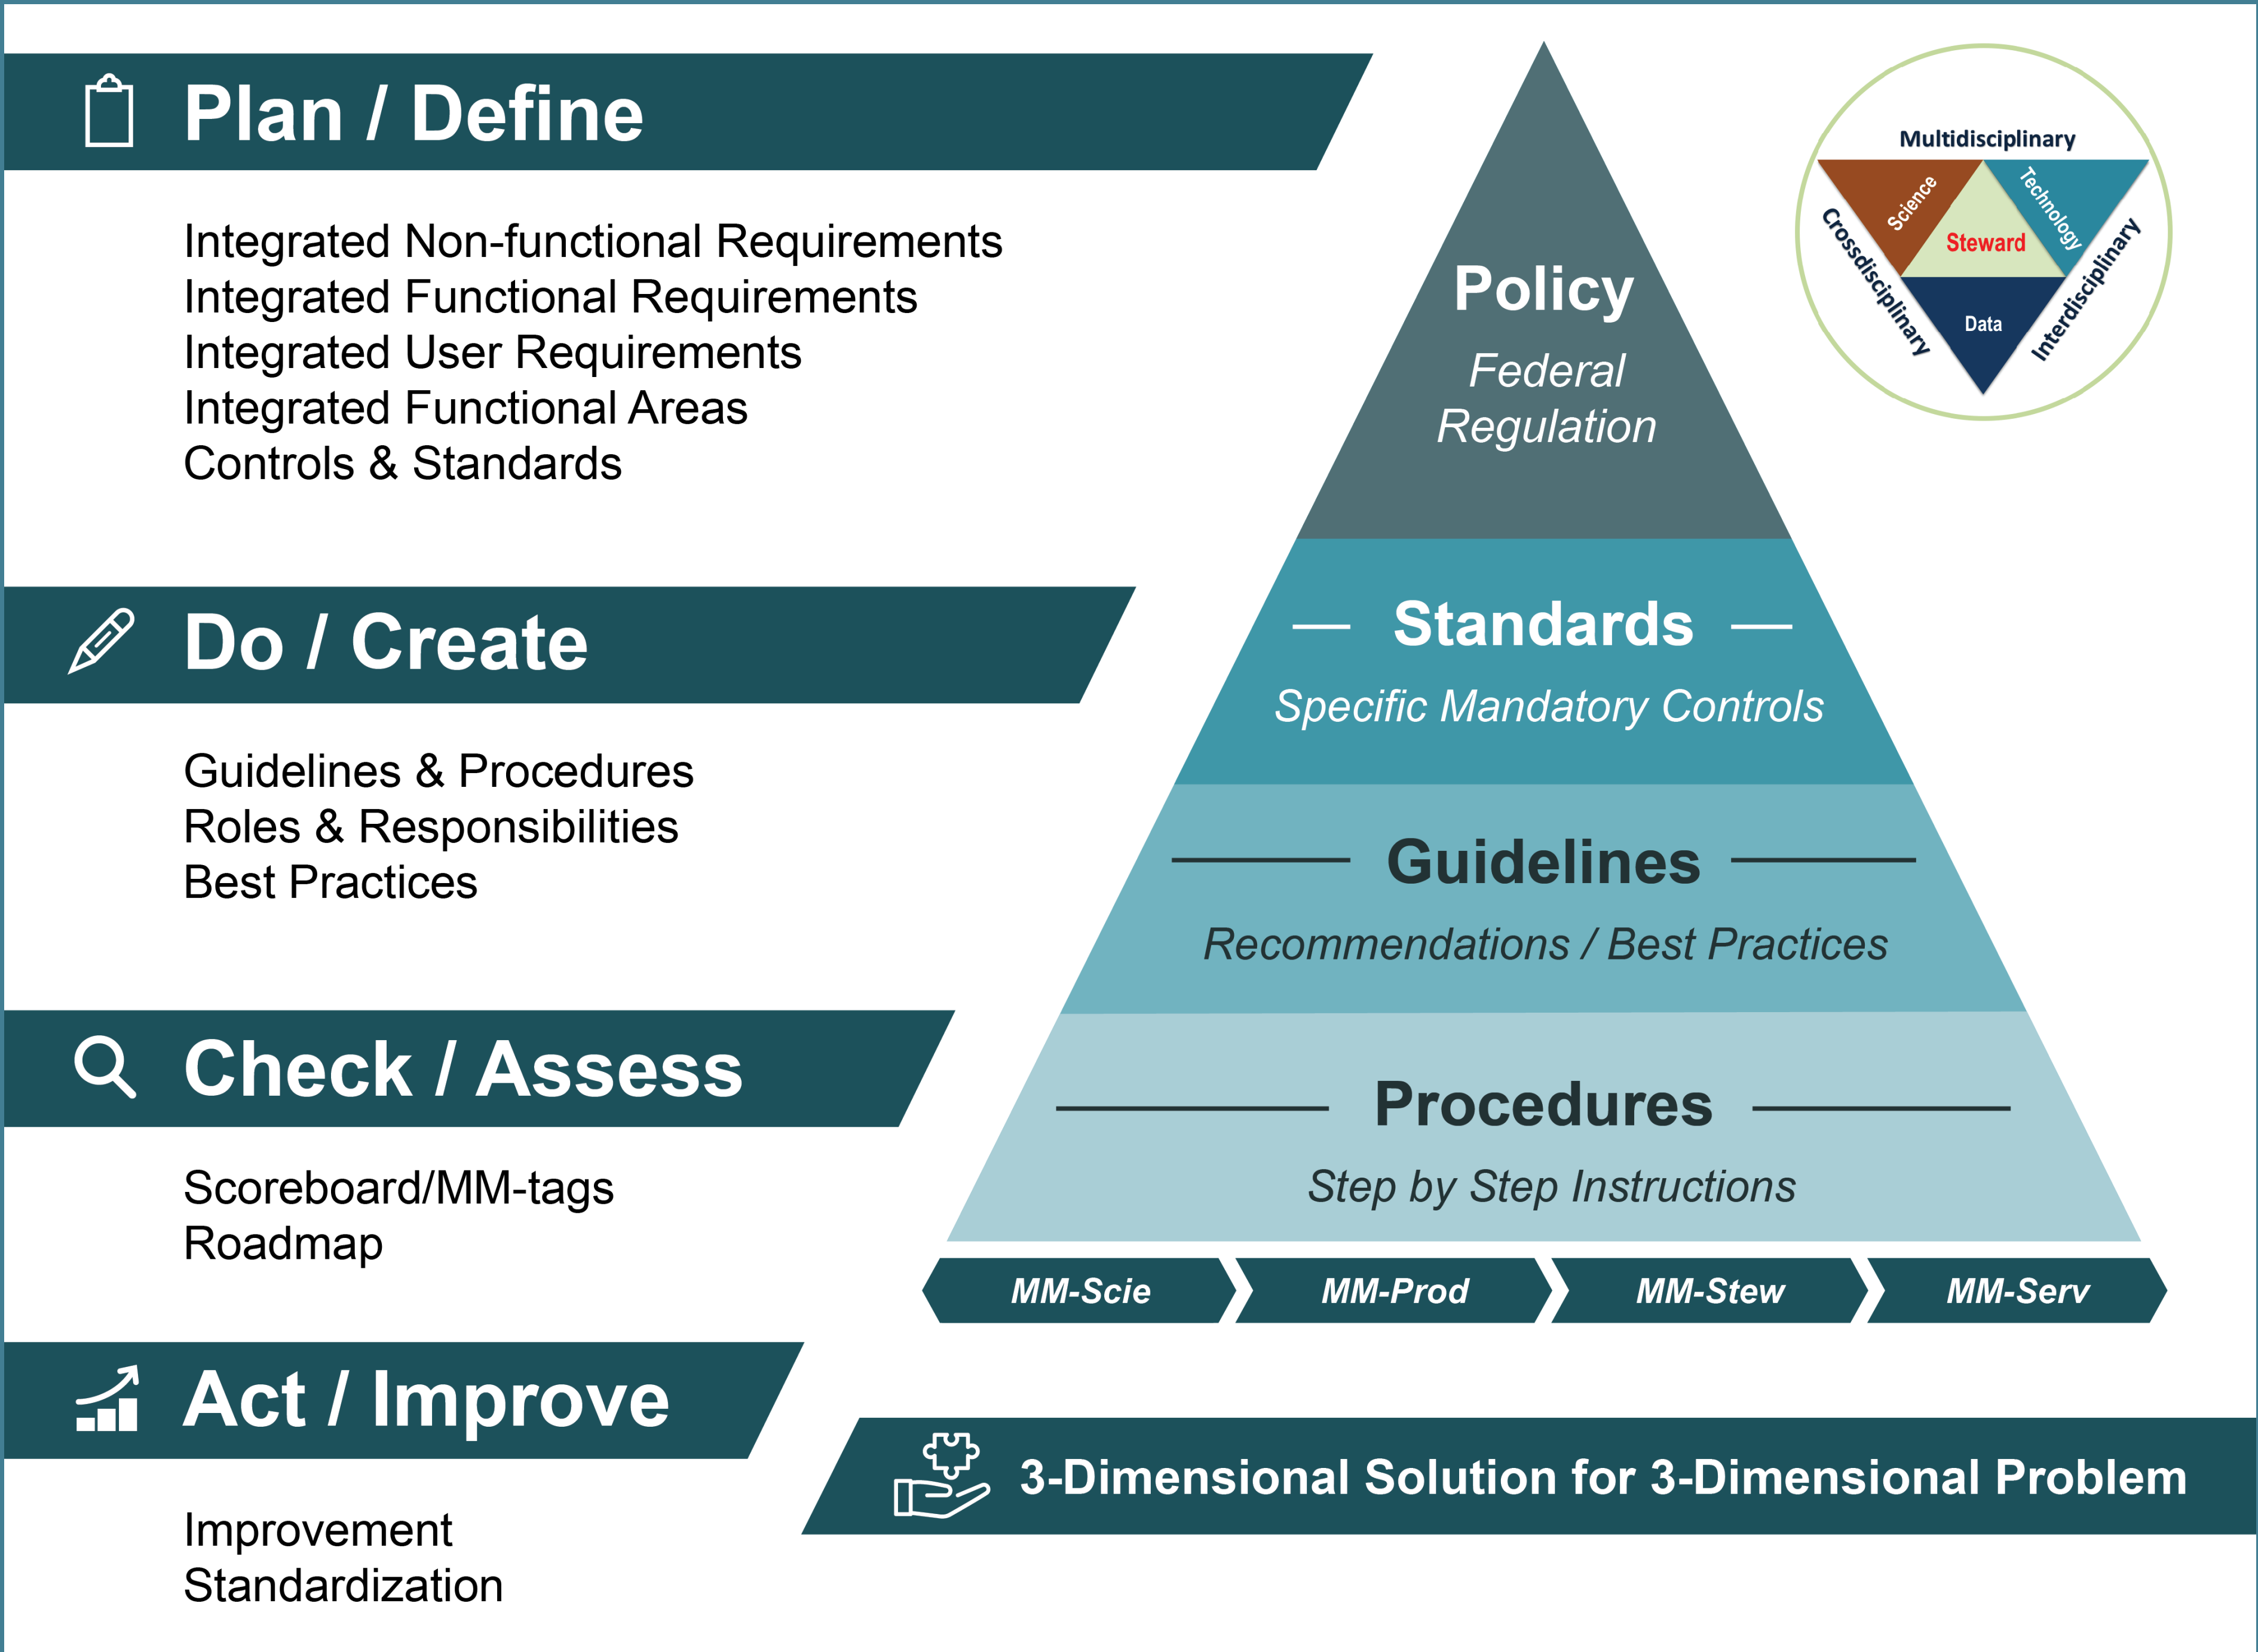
Plan / Define

Integrated Non-functional Requirements
Integrated Functional Requirements
Integrated User Requirements
Integrated Functional Areas
Controls & Standards

Do / Create

Guidelines & Procedures
Roles & Responsibilities
Best Practices

Check / Assess

Scoreboard/MM-tags
Roadmap

Act / Improve

Improvement
Standardization

Policy
Federal Regulation

Standards
Specific Mandatory Controls

Guidelines
Recommendations / Best Practices

Procedures
Step by Step Instructions

MM-Scie
MM-Prod
MM-Stew
MM-Serv

Multidisciplinary
Science
Technology
Steward
Crossdisciplinary
Interdisciplinary
Data

3-Dimensional Solution for 3-Dimensional Problem